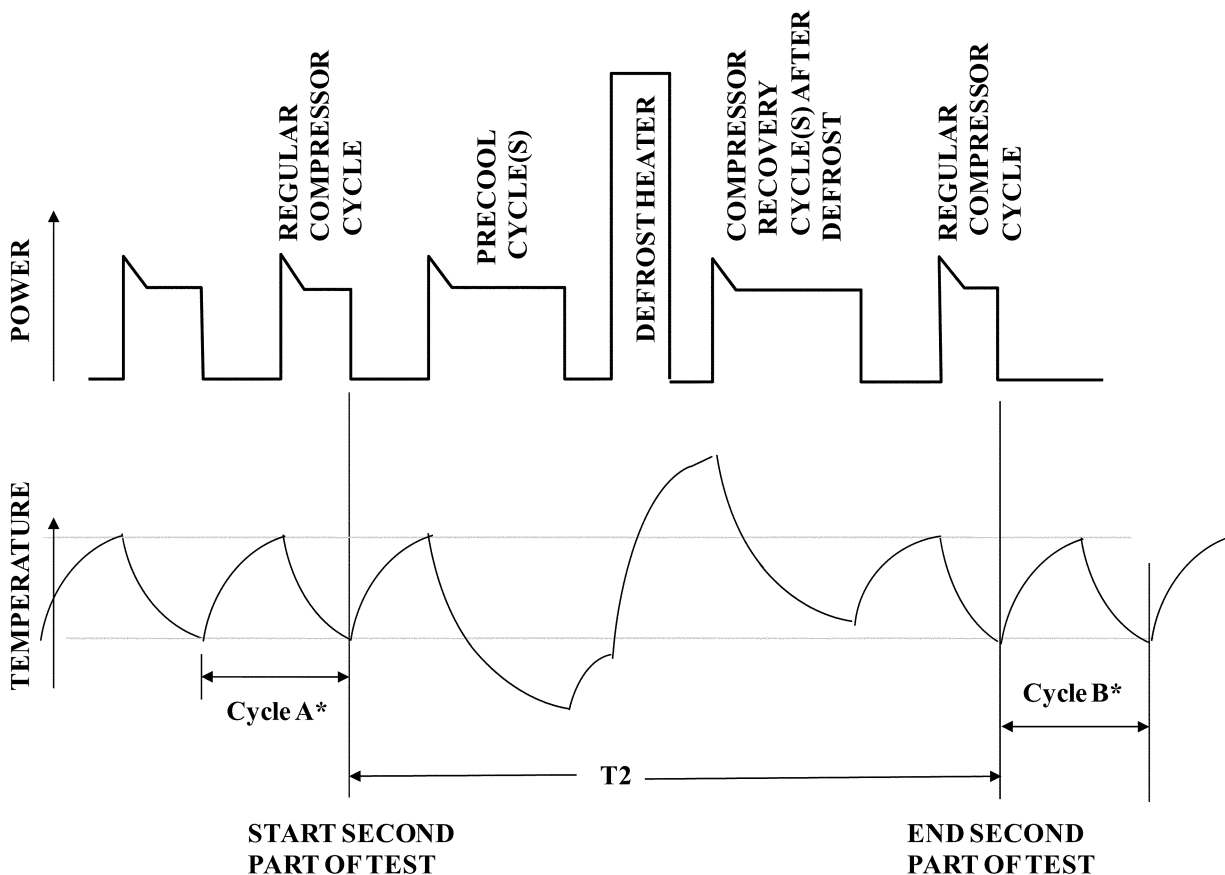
POWER

REGULAR COMPRESSOR CYCLE

PRECOOL CYCLE(S)

DEFROST HEATER

COMPRESSOR RECOVERY CYCLE(S) AFTER DEFROST

REGULAR COMPRESSOR CYCLE

TEMPERATURE

Cycle A*

Cycle B*

T2

START SECOND PART OF TEST

END SECOND PART OF TEST